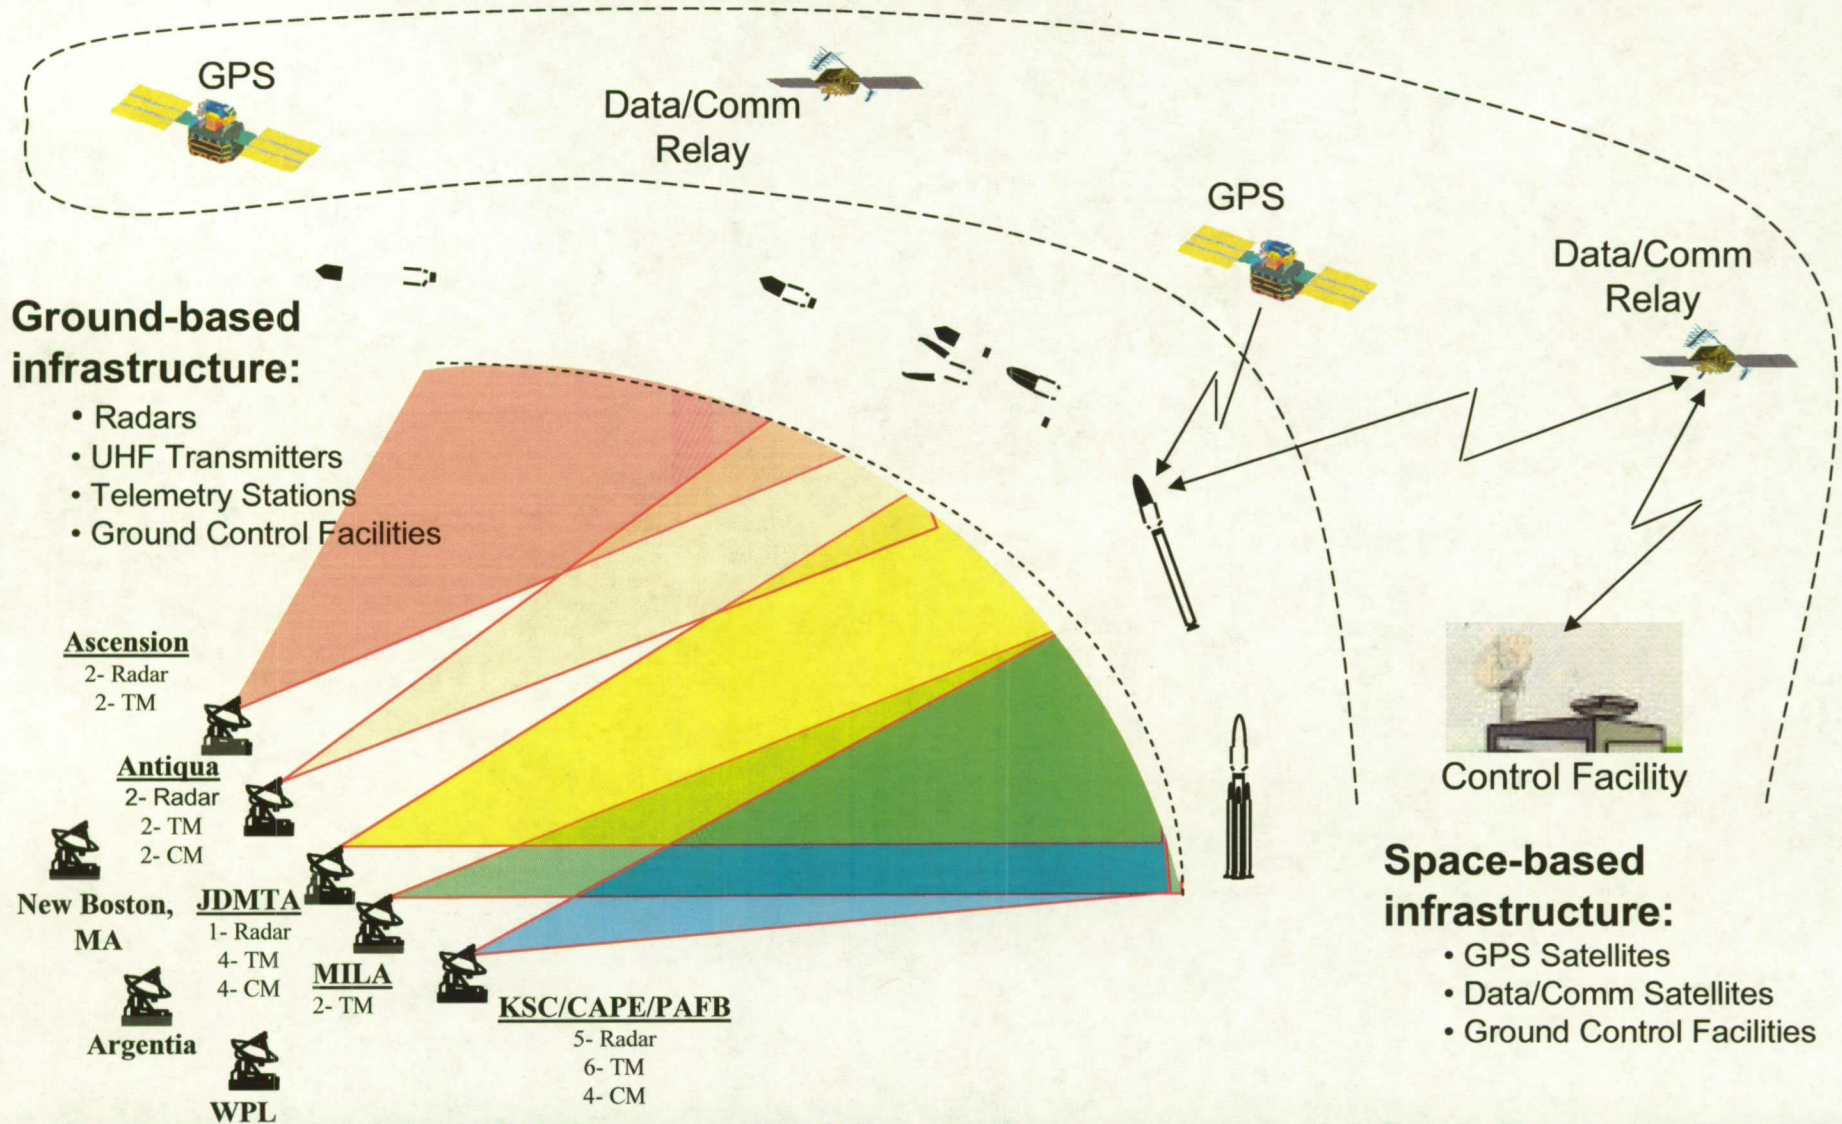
GPS

Data/Comm Relay

GPS

Data/Comm Relay

Ground-based infrastructure:
• Radars
• UHF Transmitters
• Telemetry Stations
• Ground Control Facilities

Ascension
2- Radar
2- TM

Antiqua
2- Radar
2- TM
2- CM

New Boston, MA

JDMTA
1- Radar
4- TM
4- CM

MILA
2- TM

Argentia

WPL

KSC/CAPE/PAFB
5- Radar
6- TM
4- CM

Control Facility

Space-based infrastructure:
• GPS Satellites
• Data/Comm Satellites
• Ground Control Facilities